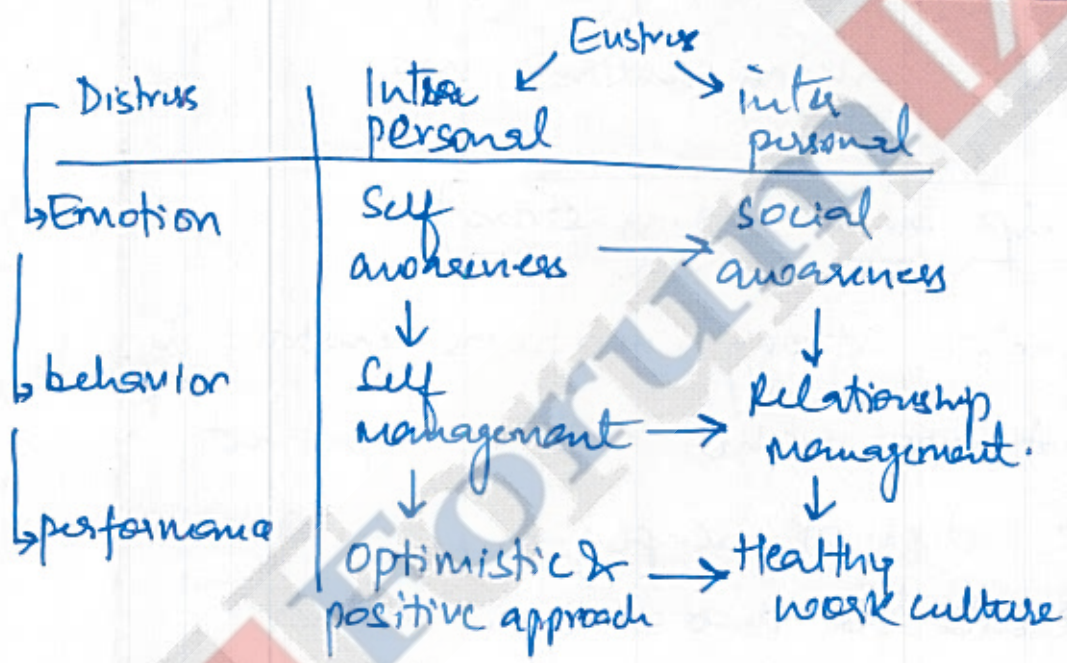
Eustress

| Distress | Intra personal | inter personal |
|---|---|---|
| Emotion | Self awareness | social awareness |
| behavior | Self management | Relationship management. |
| performance | Optimistic & positive approach | Healthy work culture |

Forum